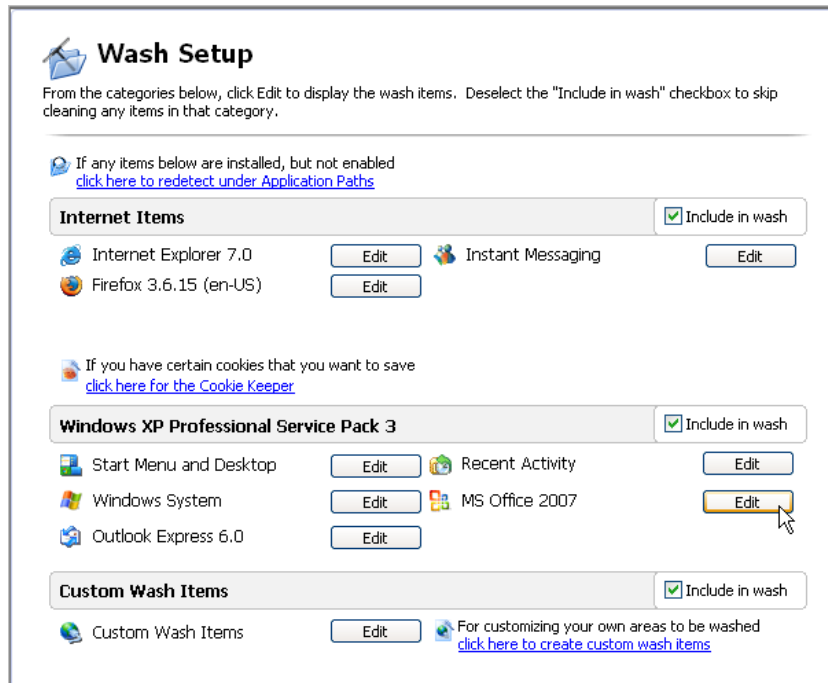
Wash Setup

From the categories below, click Edit to display the wash items. Deselect the "Include in wash" checkbox to skip cleaning any items in that category.

If any items below are installed, but not enabled
click here to redetect under Application Paths

Internet Items
Include in wash

Internet Explorer 7.0 Edit
Instant Messaging Edit
Firefox 3.6.15 (en-US) Edit

If you have certain cookies that you want to save
click here for the Cookie Keeper

Windows XP Professional Service Pack 3
Include in wash

Start Menu and Desktop Edit
Recent Activity Edit
Windows System Edit
MS Office 2007 Edit
Outlook Express 6.0 Edit

Custom Wash Items
Include in wash

Custom Wash Items Edit
For customizing your own areas to be washed
click here to create custom wash items